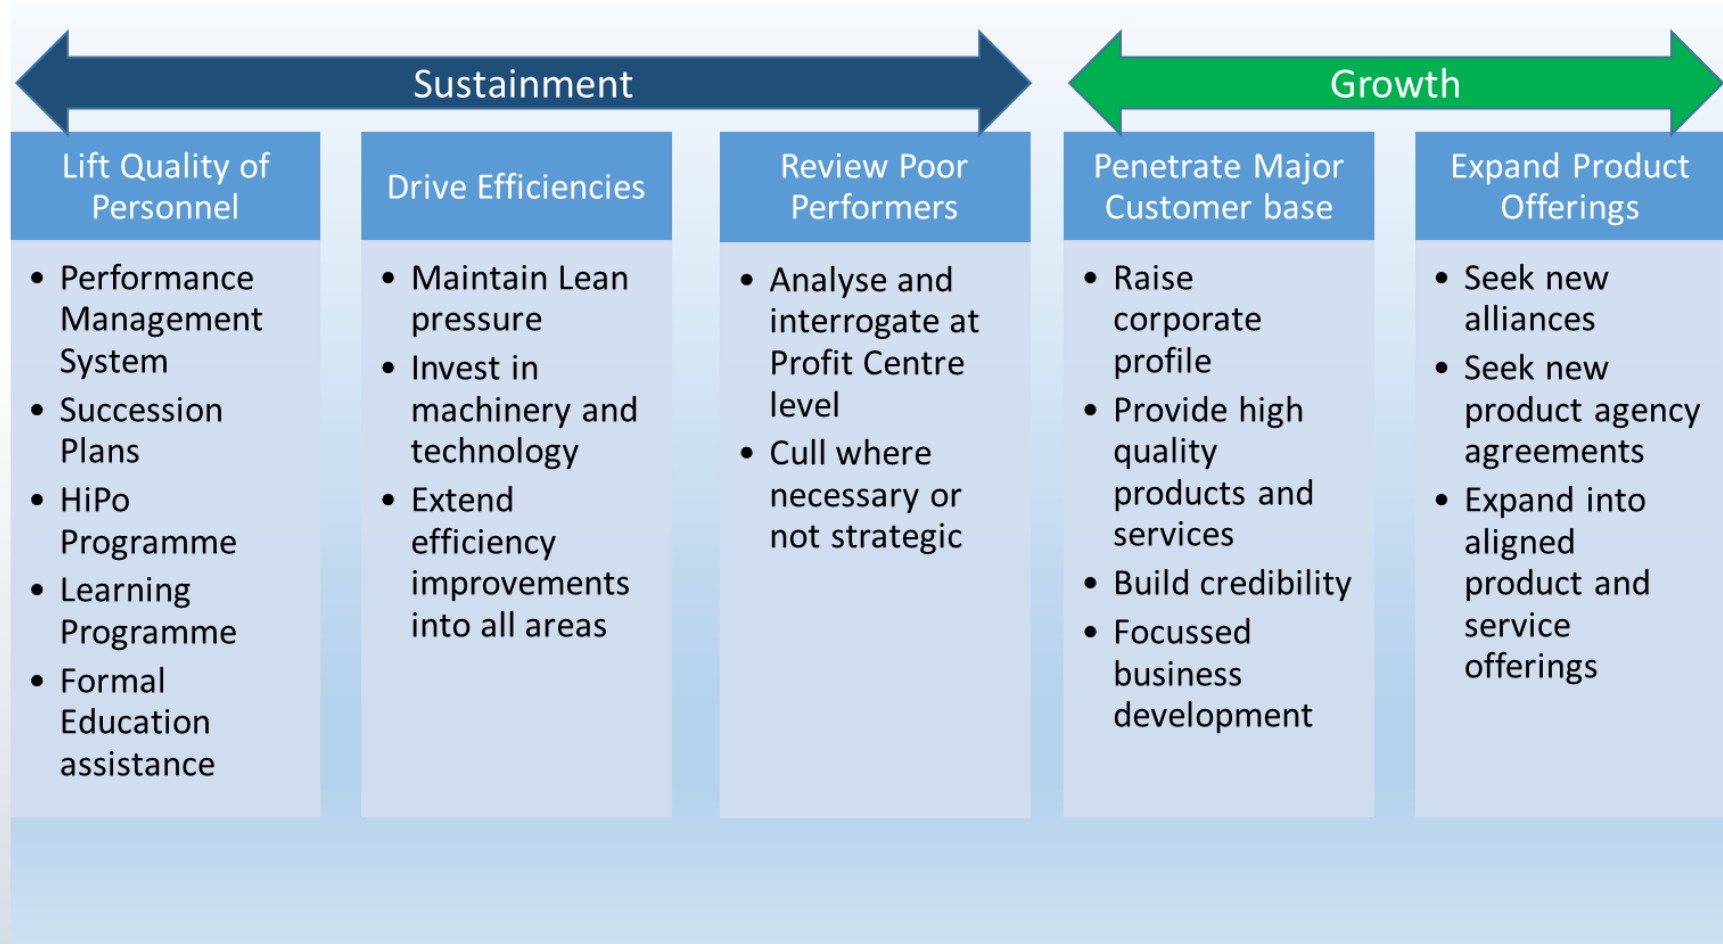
Sustainment

Growth

Lift Quality of Personnel

- Performance Management System
- Succession Plans
- HiPo Programme
- Learning Programme
- Formal Education assistance

Drive Efficiencies

- Maintain Lean pressure
- Invest in machinery and technology
- Extend efficiency improvements into all areas

Review Poor Performers

- Analyse and interrogate at Profit Centre level
- Cull where necessary or not strategic

Penetrate Major Customer base

- Raise corporate profile
- Provide high quality products and services
- Build credibility
- Focussed business development

Expand Product Offerings

- Seek new alliances
- Seek new product agency agreements
- Expand into aligned product and service offerings